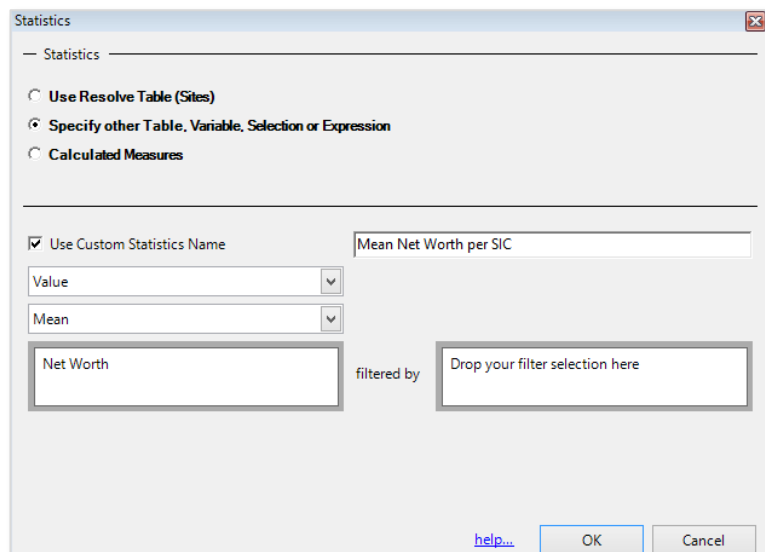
Statistics

Statistics

Use Resolve Table (Sites)

Specify other Table, Variable, Selection or Expression

Calculated Measures

Use Custom Statistics Name

Mean Net Worth per SIC

Value

Mean

Net Worth

filtered by

Drop your filter selection here

help...

OK

Cancel